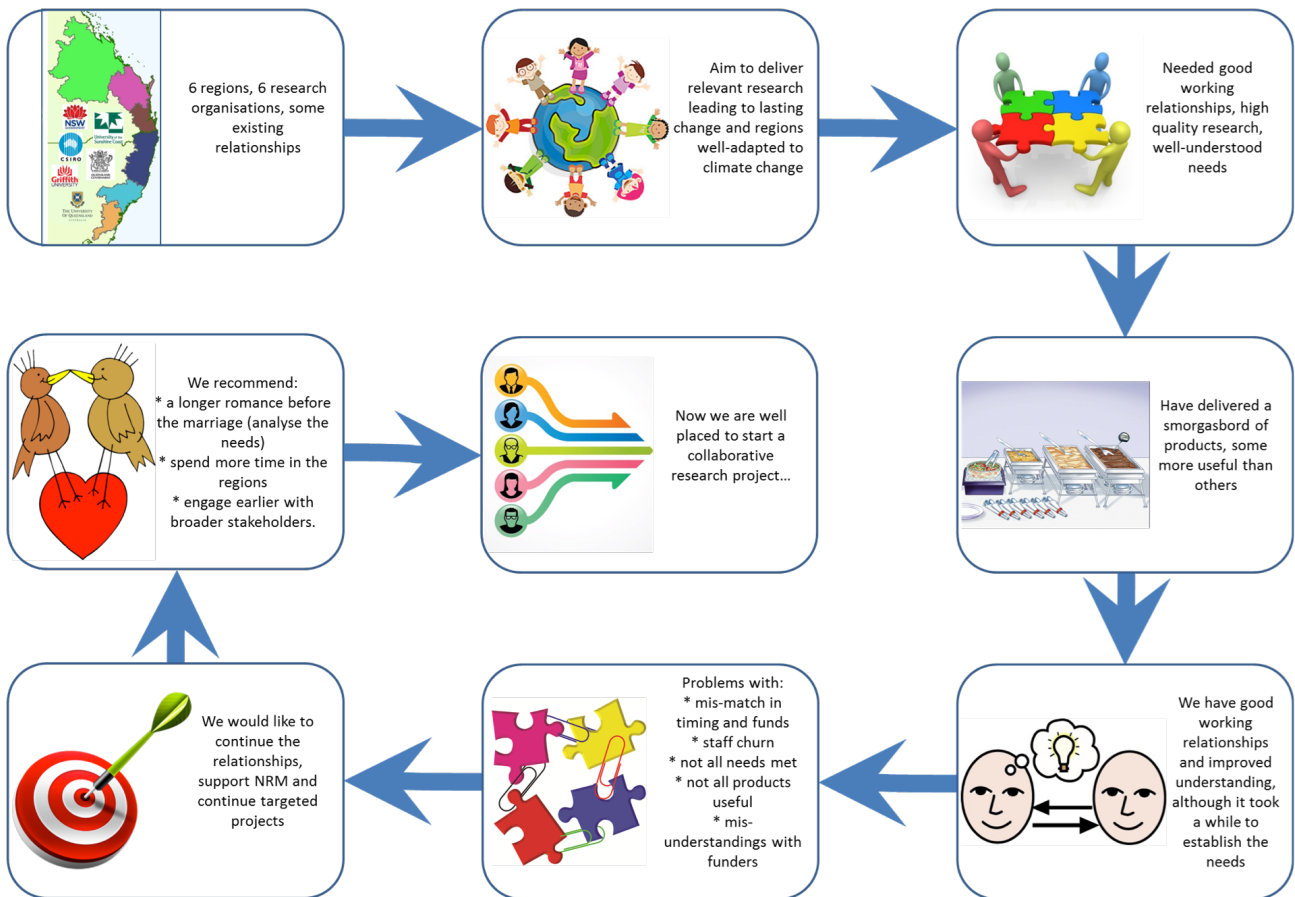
NSW

University of the Sunshine Coast

CSIRO

Griffith UNIVERSITY

Queensland Government

THE UNIVERSITY OF QUEENSLAND

6 regions, 6 research organisations, some existing relationships

Aim to deliver relevant research leading to lasting change and regions well-adapted to climate change

Needed good working relationships, high quality research, well-understood needs

Have delivered a smorgasbord of products, some more useful than others

We have good working relationships and improved understanding, although it took a while to establish the needs

Problems with:
* mis-match in timing and funds
* staff churn
* not all needs met
* not all products useful
* mis-understandings with funders

We would like to continue the relationships, support NRM and continue targeted projects

We recommend:
* a longer romance before the marriage (analyse the needs)
* spend more time in the regions
* engage earlier with broader stakeholders.

Now we are well placed to start a collaborative research project...